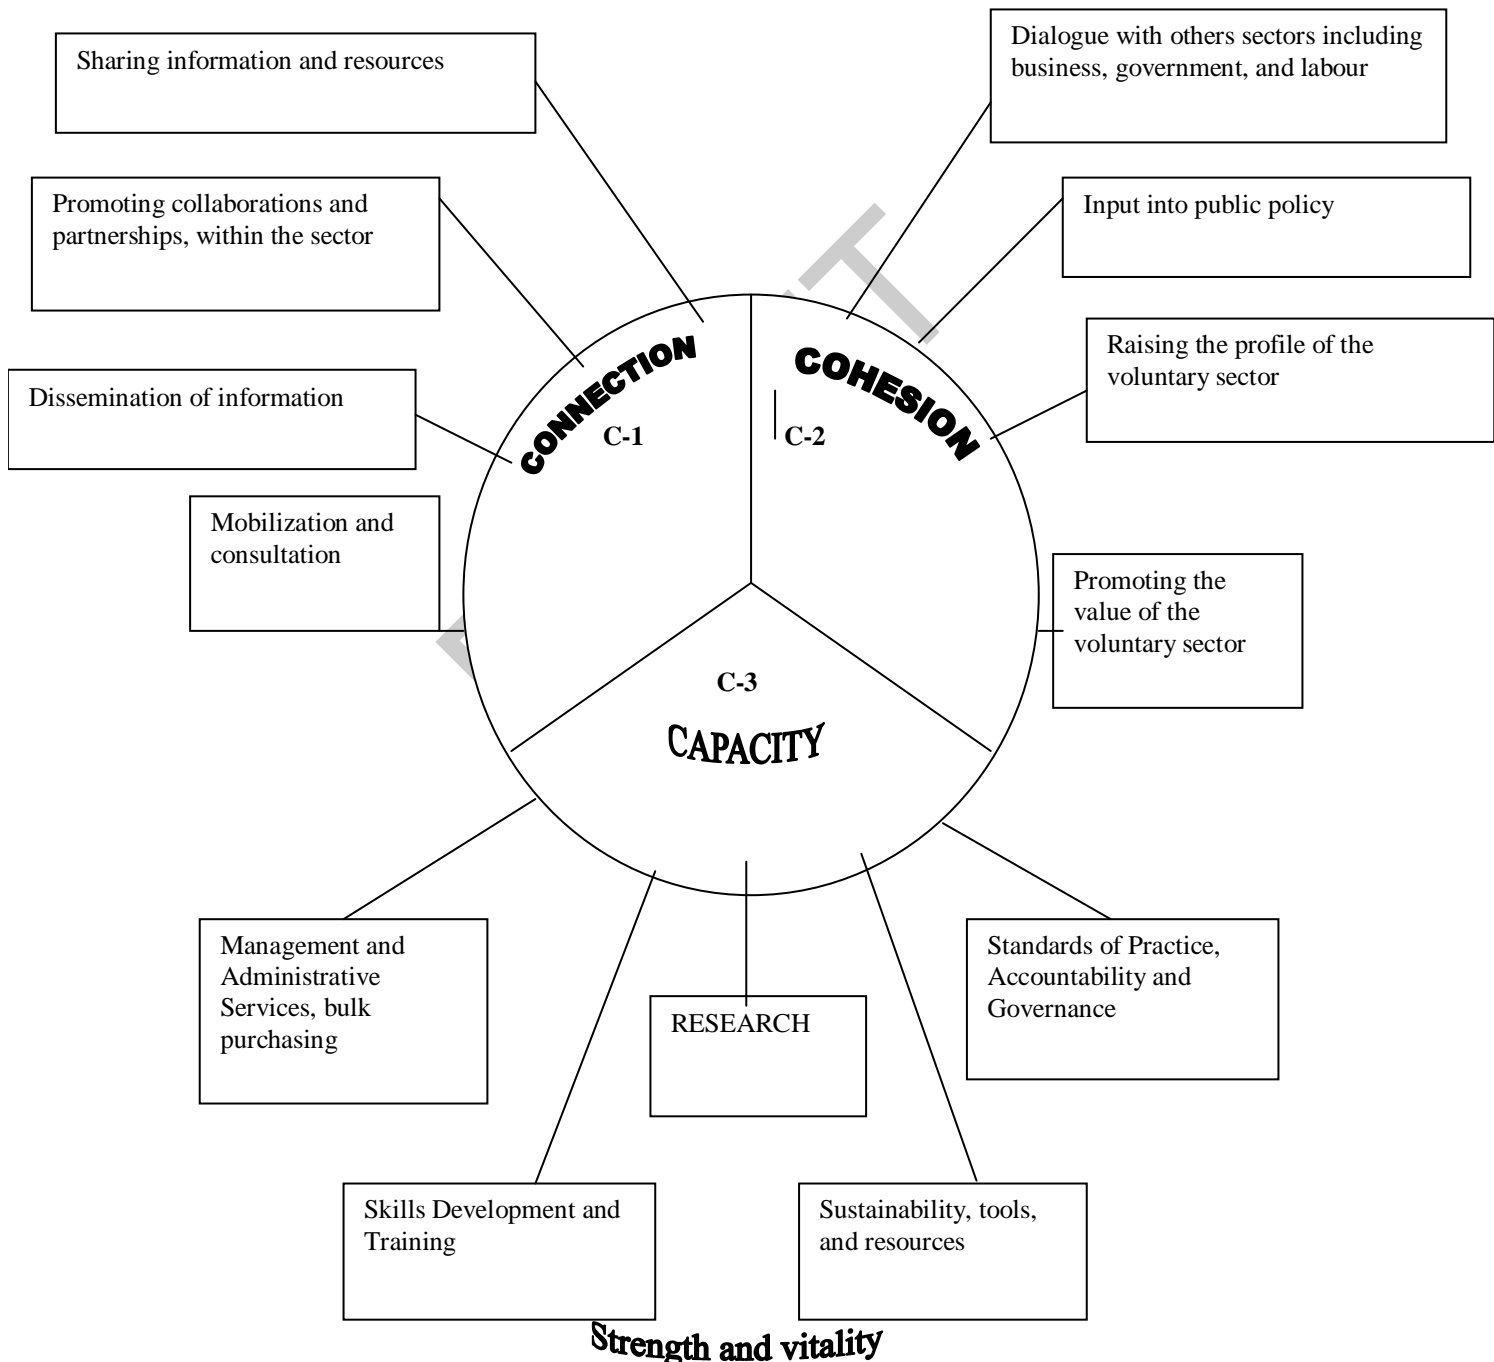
Sharing information and resources

Dialogue with others sectors including business, government, and labour

Promoting collaborations and partnerships, within the sector

Input into public policy

Raising the profile of the voluntary sector

Dissemination of information

CONNECTION

C-1

COHESION

C-2

Mobilization and consultation

Promoting the value of the voluntary sector

C-3

CAPACITY

Management and Administrative Services, bulk purchasing

RESEARCH

Standards of Practice, Accountability and Governance

Skills Development and Training

Sustainability, tools, and resources

Strength and vitality